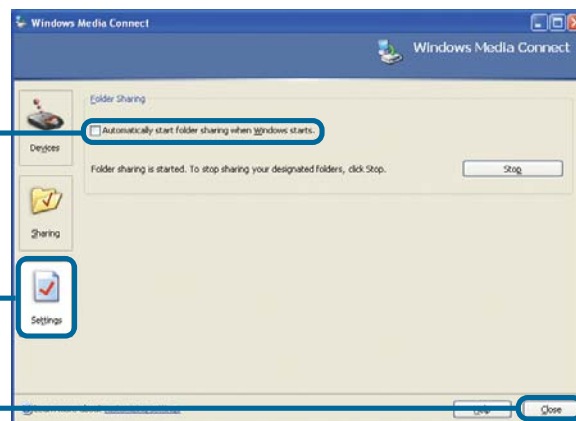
Windows Media Connect

Windows Media Connect

Devices

Sharing

Settings

Folder Sharing

Automatically start folder sharing when Windows starts.

Folder sharing is started. To stop sharing your designated folders, click Stop.

Stop

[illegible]

Help

Close